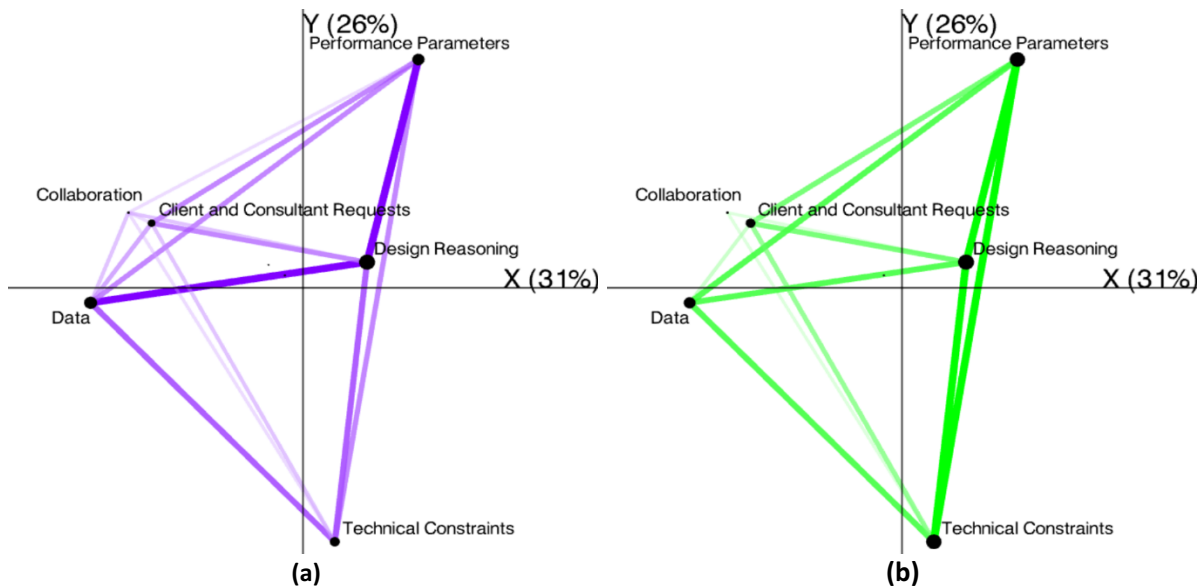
Y (26%)
Performance Parameters
Collaboration
Client and Consultant Requests
Design Reasoning
X (31%)
Data
Technical Constraints
(a)

Y (26%)
Performance Parameters
Collaboration
Client and Consultant Requests
Design Reasoning
X (31%)
Data
Technical Constraints
(b)